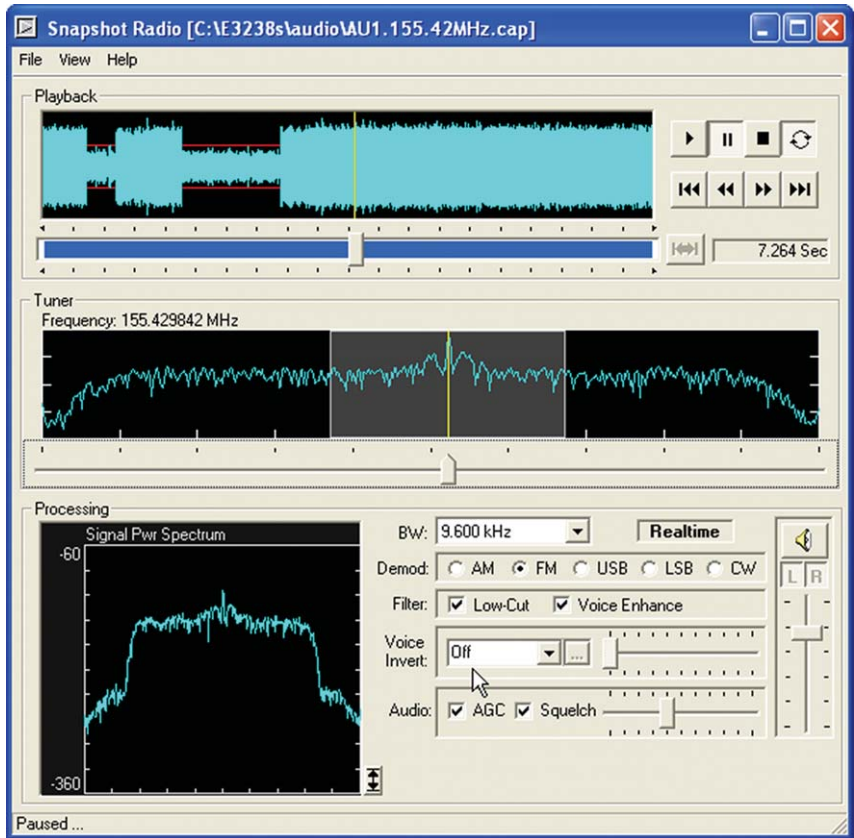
Snapshot Radio [C:\E3238s\audio\AU1.155.42MHz.cap]

File View Help

Playback

7.264 Sec

Tuner

Frequency: 155.429842 MHz

Processing

Signal Pwr Spectrum

-60

-360

BW: 9.600 kHz

Realtime

Demod: AM FM USB LSB CW

Filter: Low-Cut Voice Enhance

Voice Invert: Off

Audio: AGC Squelch

L R

Paused ...